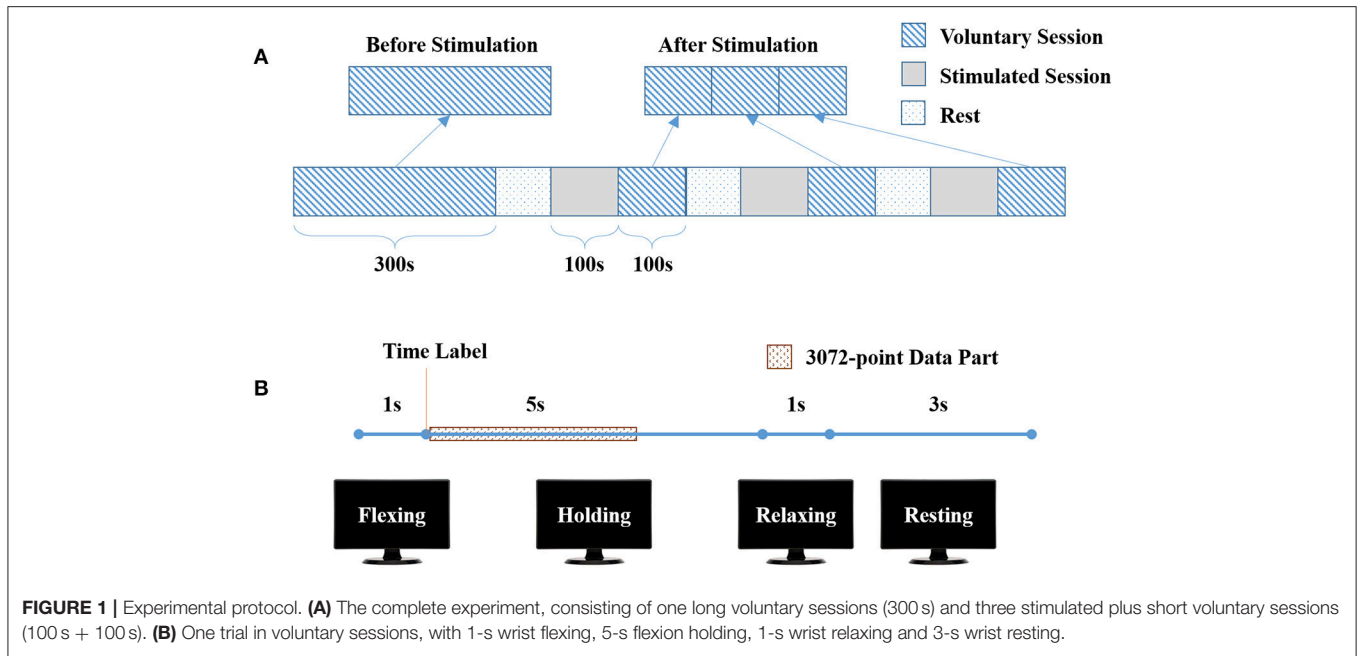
A

Before Stimulation

After Stimulation

Voluntary Session

Stimulated Session

Rest

300s

100s

100s

B

Time Label

3072-point Data Part

1s

5s

1s

3s

Flexing

Holding

Relaxing

Resting

**FIGURE 1 |** Experimental protocol. **(A)** The complete experiment, consisting of one long voluntary sessions (300 s) and three stimulated plus short voluntary sessions (100 s + 100 s). **(B)** One trial in voluntary sessions, with 1-s wrist flexing, 5-s flexion holding, 1-s wrist relaxing and 3-s wrist resting.